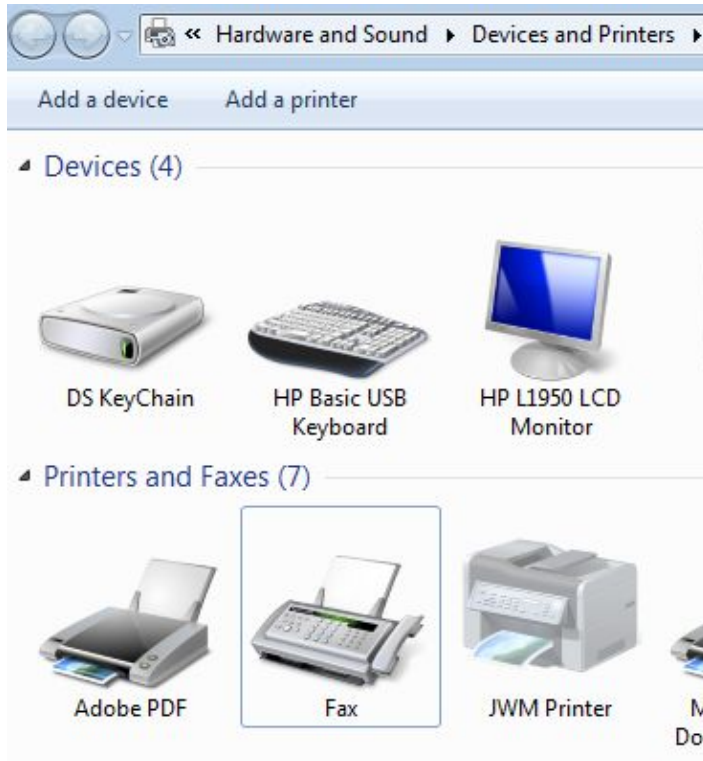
« Hardware and Sound ▸ Devices and Printers ▸

Add a device    Add a printer

Devices (4)

DS KeyChain

HP Basic USB Keyboard

HP L1950 LCD Monitor

Printers and Faxes (7)

Adobe PDF

Fax

JWM Printer

M
Do